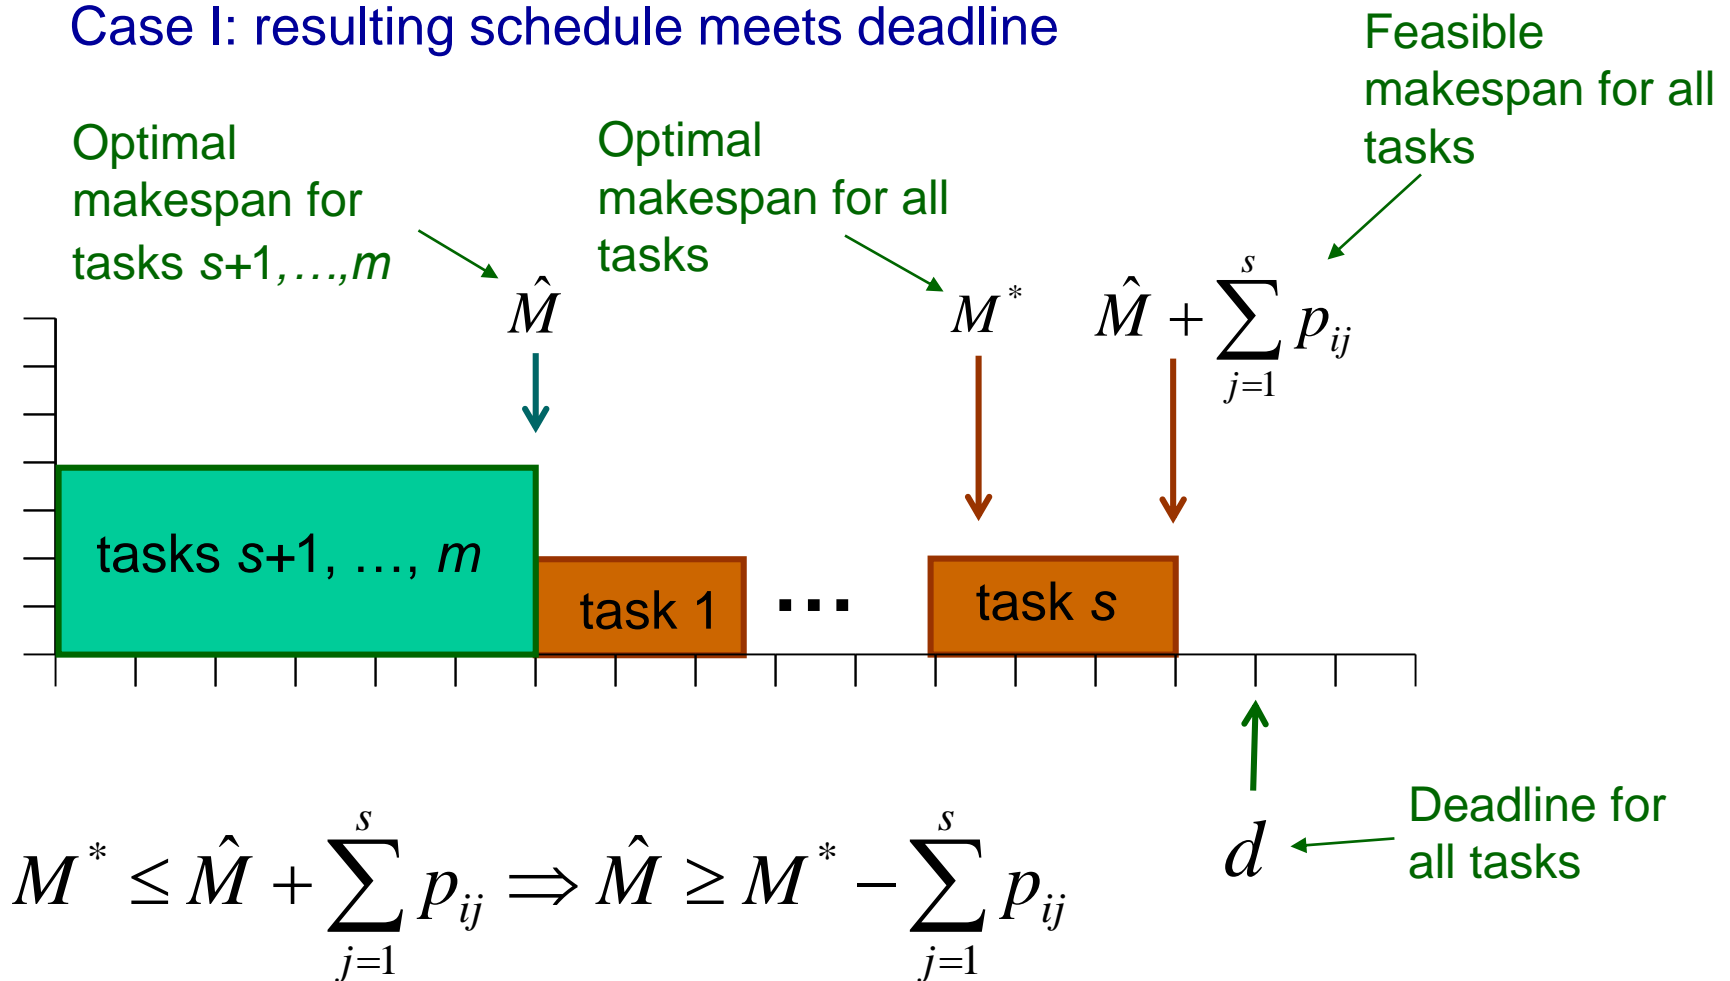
Case I: resulting schedule meets deadline

Optimal makespan for tasks $s$+1,…,$m$

Optimal makespan for all tasks

Feasible makespan for all tasks

$\hat{M}$

$M^*$

$\hat{M} + \sum_{j=1}^{s} p_{ij}$

tasks $s$+1, …, $m$

task 1

…

task $s$

$d$

Deadline for all tasks

$M^* \leq \hat{M} + \sum_{j=1}^{s} p_{ij} \Rightarrow \hat{M} \geq M^* - \sum_{j=1}^{s} p_{ij}$